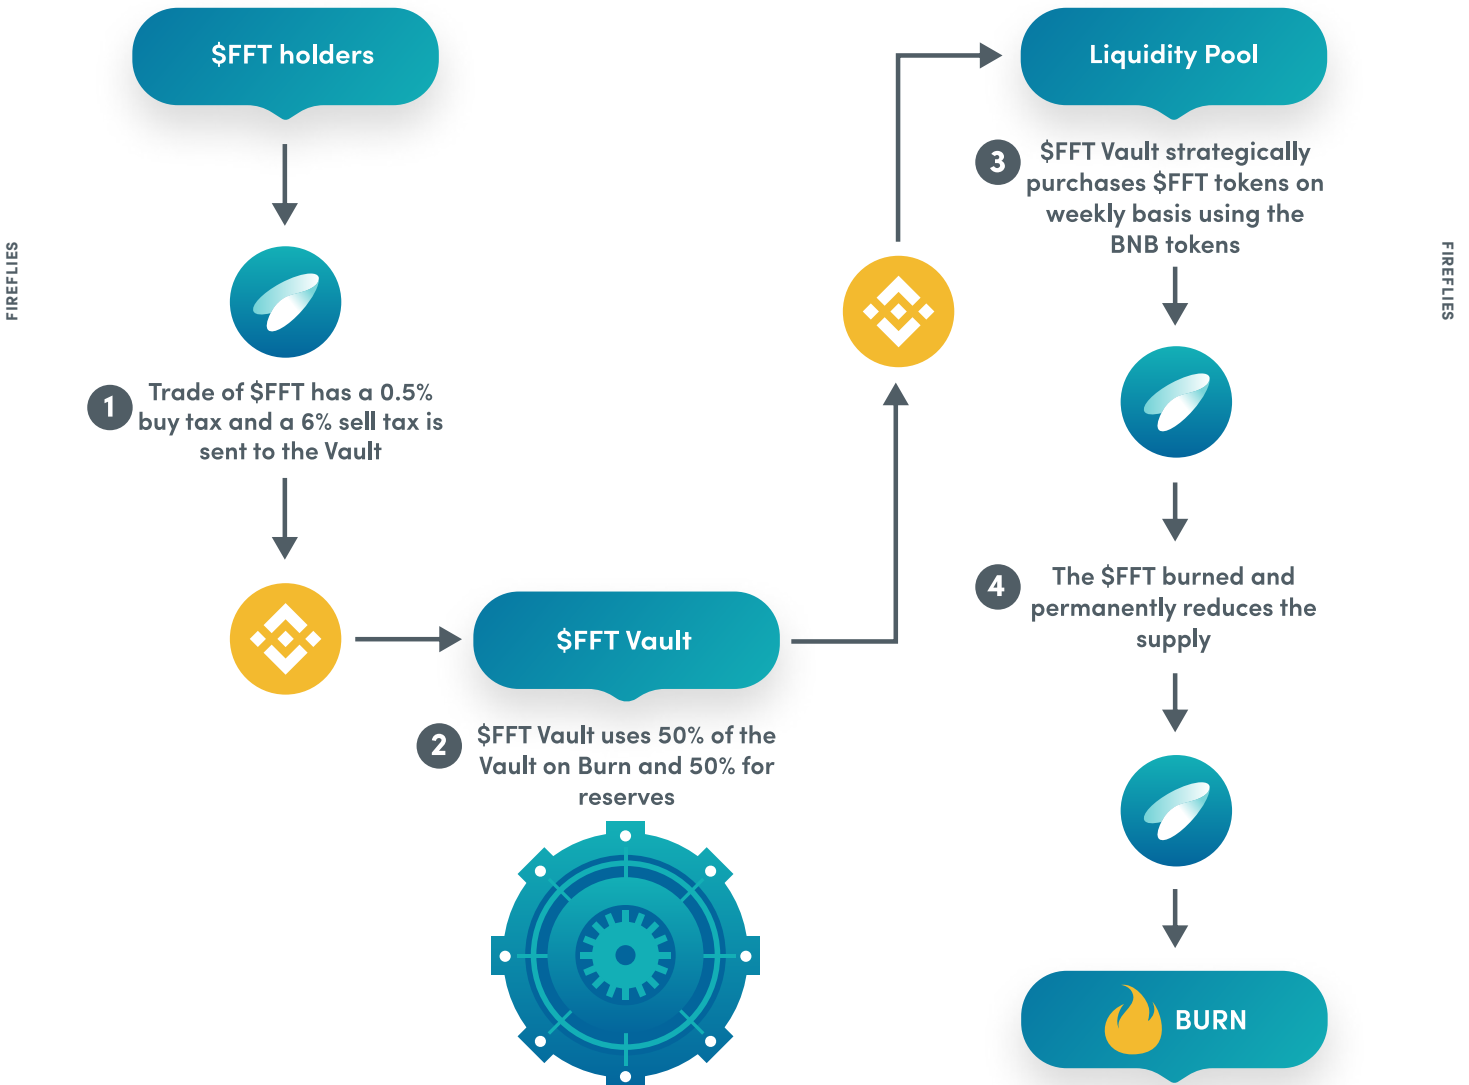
FIREFLIES

$FFT holders

1 Trade of $FFT has a 0.5% buy tax and a 6% sell tax is sent to the Vault

$FFT Vault

2 $FFT Vault uses 50% of the Vault on Burn and 50% for reserves

Liquidity Pool

3 $FFT Vault strategically purchases $FFT tokens on weekly basis using the BNB tokens

4 The $FFT burned and permanently reduces the supply

BURN

FIREFLIES